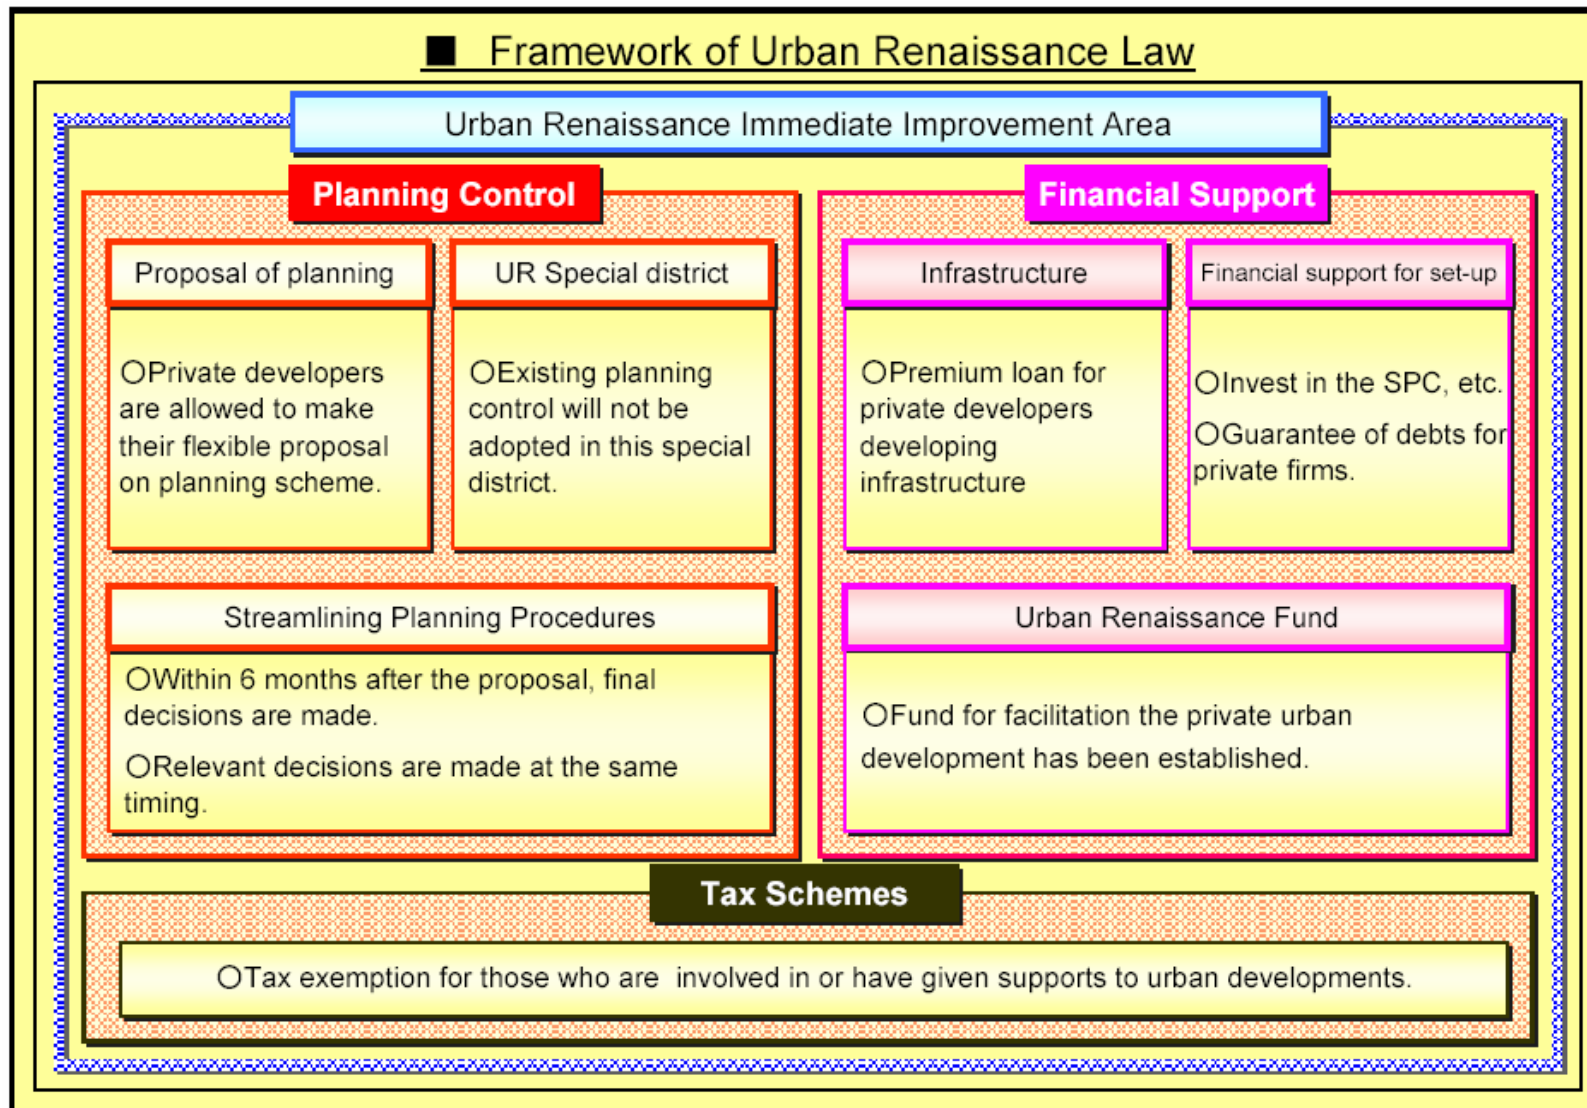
■ Framework of Urban Renaissance Law

Urban Renaissance Immediate Improvement Area

Planning Control

Proposal of planning

○Private developers are allowed to make their flexible proposal on planning scheme.

UR Special district

○Existing planning control will not be adopted in this special district.

Streamlining Planning Procedures

○Within 6 months after the proposal, final decisions are made.

○Relevant decisions are made at the same timing.

Financial Support

Infrastructure

○Premium loan for private developers developing infrastructure

Financial support for set-up

○Invest in the SPC, etc.

○Guarantee of debts for private firms.

Urban Renaissance Fund

○Fund for facilitation the private urban development has been established.

Tax Schemes

○Tax exemption for those who are involved in or have given supports to urban developments.